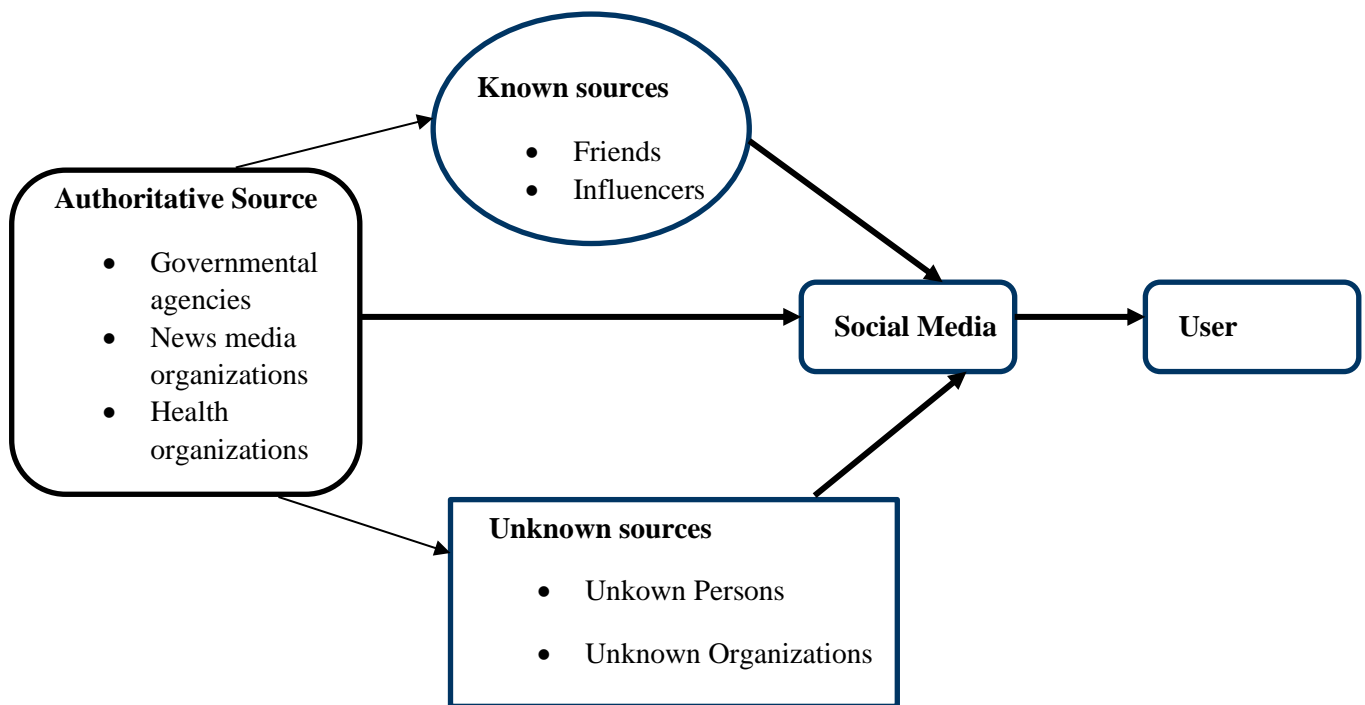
**Known sources**

- Friends
- Influencers

**Authoritative Source**

- Governmental agencies
- News media organizations
- Health organizations

**Social Media**

**User**

**Unknown sources**

- Unkown Persons
- Unknown Organizations